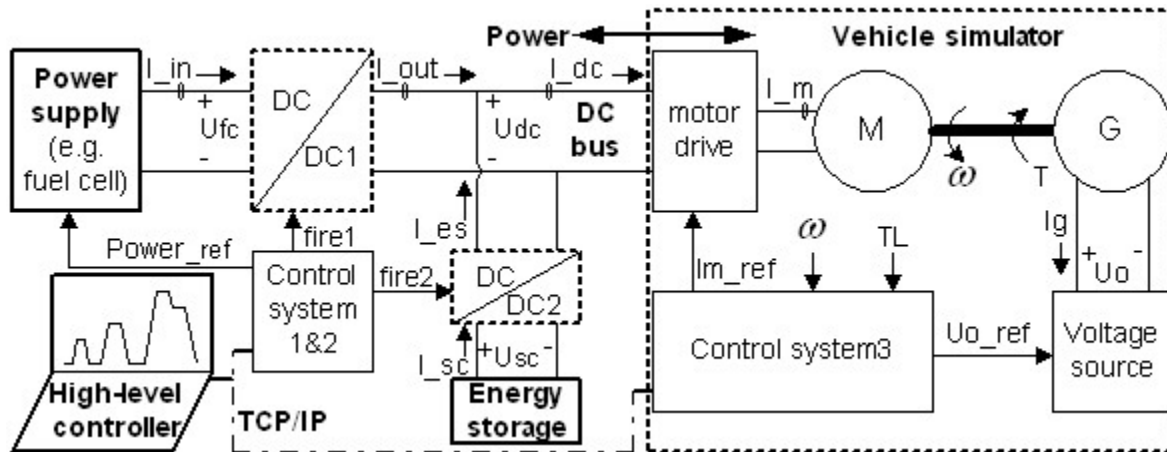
Power

Vehicle simulator

Power supply (e.g. fuel cell)

I_in

+ Ufc -

DC DC1

I_out

+ Udc -

I_dc

DC bus

motor drive

I_m

M

G

$\omega$

T

Power_ref

fire1

I_es

Control system 1&2

fire2

DC DC2

I_sc

+Usc-

Energy storage

High-level controller

TCP/IP

Im_ref

$\omega$

TL

Ig

+Uo-

Control system3

Uo_ref

Voltage source